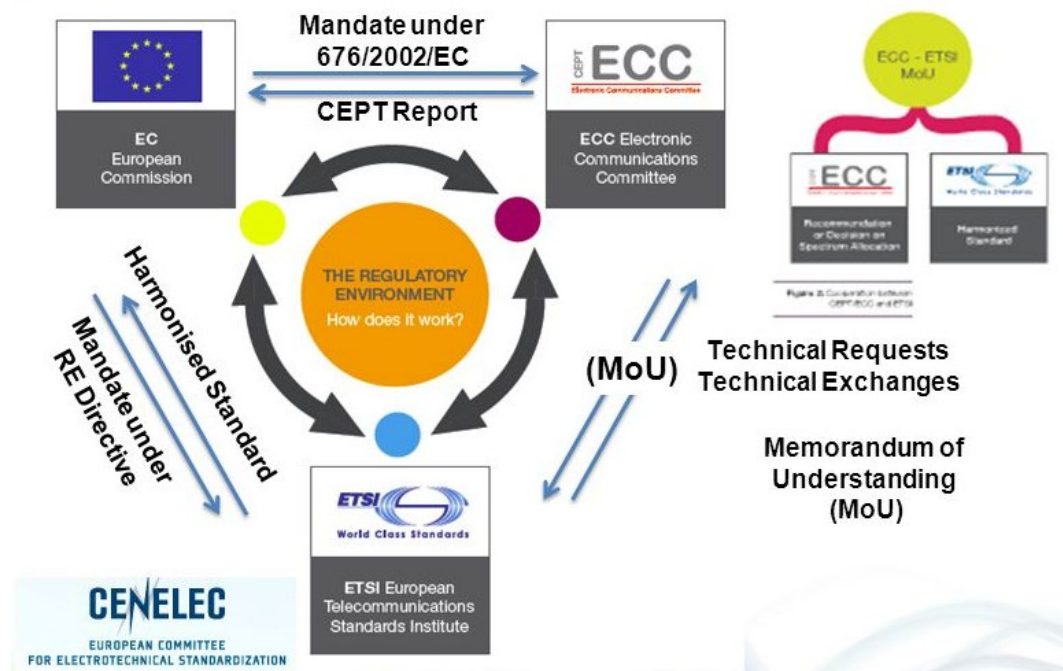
Mandate under 676/2002/EC

CEPT Report

EC
European
Commission

CEPT ECC
Electronic Communications Committee

ECC Electronic
Communications
Committee

ECC - ETSI
MoU

ECC

ETSI
World Class Standards

Recommendation or Decision on Spectrum Allocation

Harmonized Standard

Figure 3: Cooperation between CEPT/ECC and ETSI

THE REGULATORY ENVIRONMENT
How does it work?

Harmonised Standard

Mandate under RE Directive

(MoU)

Technical Requests
Technical Exchanges

Memorandum of Understanding (MoU)

ETSI
World Class Standards

ETSI European
Telecommunications
Standards Institute

CENELEC
EUROPEAN COMMITTEE
FOR ELECTROTECHNICAL STANDARDIZATION